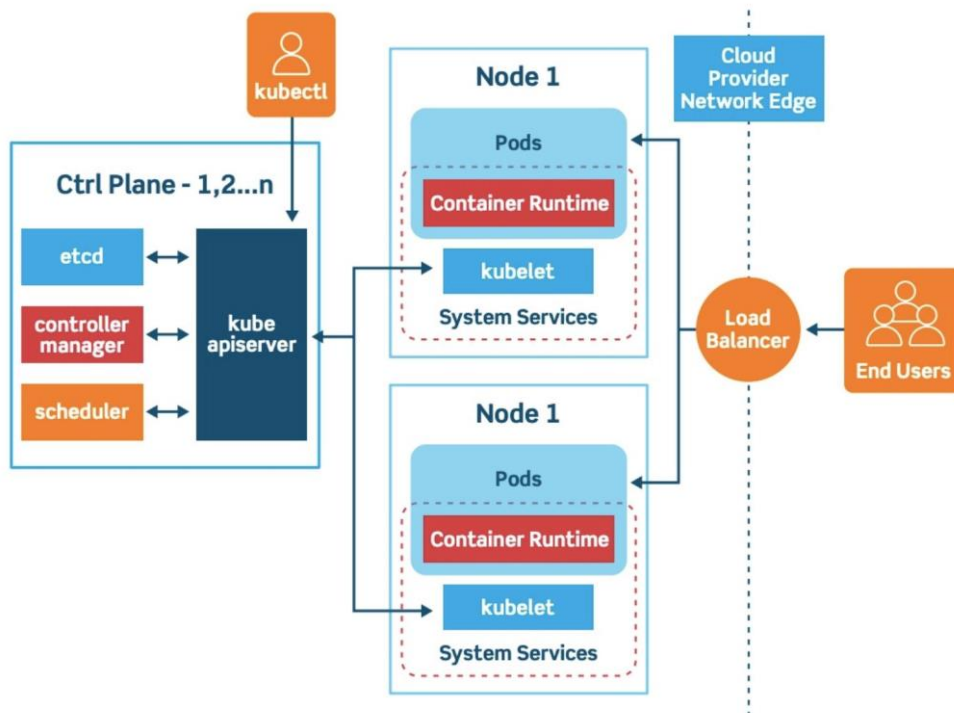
kubectl

Ctrl Plane - 1,2...n

etcd

controller manager

scheduler

kube apiserver

Node 1

Pods

Container Runtime

kubelet

System Services

Node 1

Pods

Container Runtime

kubelet

System Services

Cloud Provider Network Edge

Load Balancer

End Users